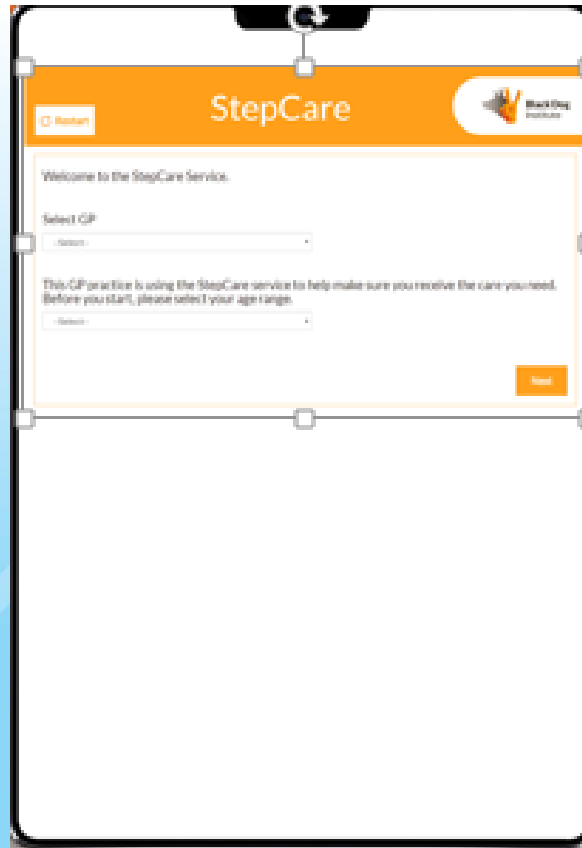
Restart

StepCare

Black Dog Institute

Welcome to the StepCare Service.

Select GP

- Select -

This GP practice is using the StepCare service to help make sure you receive the care you need. Before you start, please select your age range.

- Select -

Next